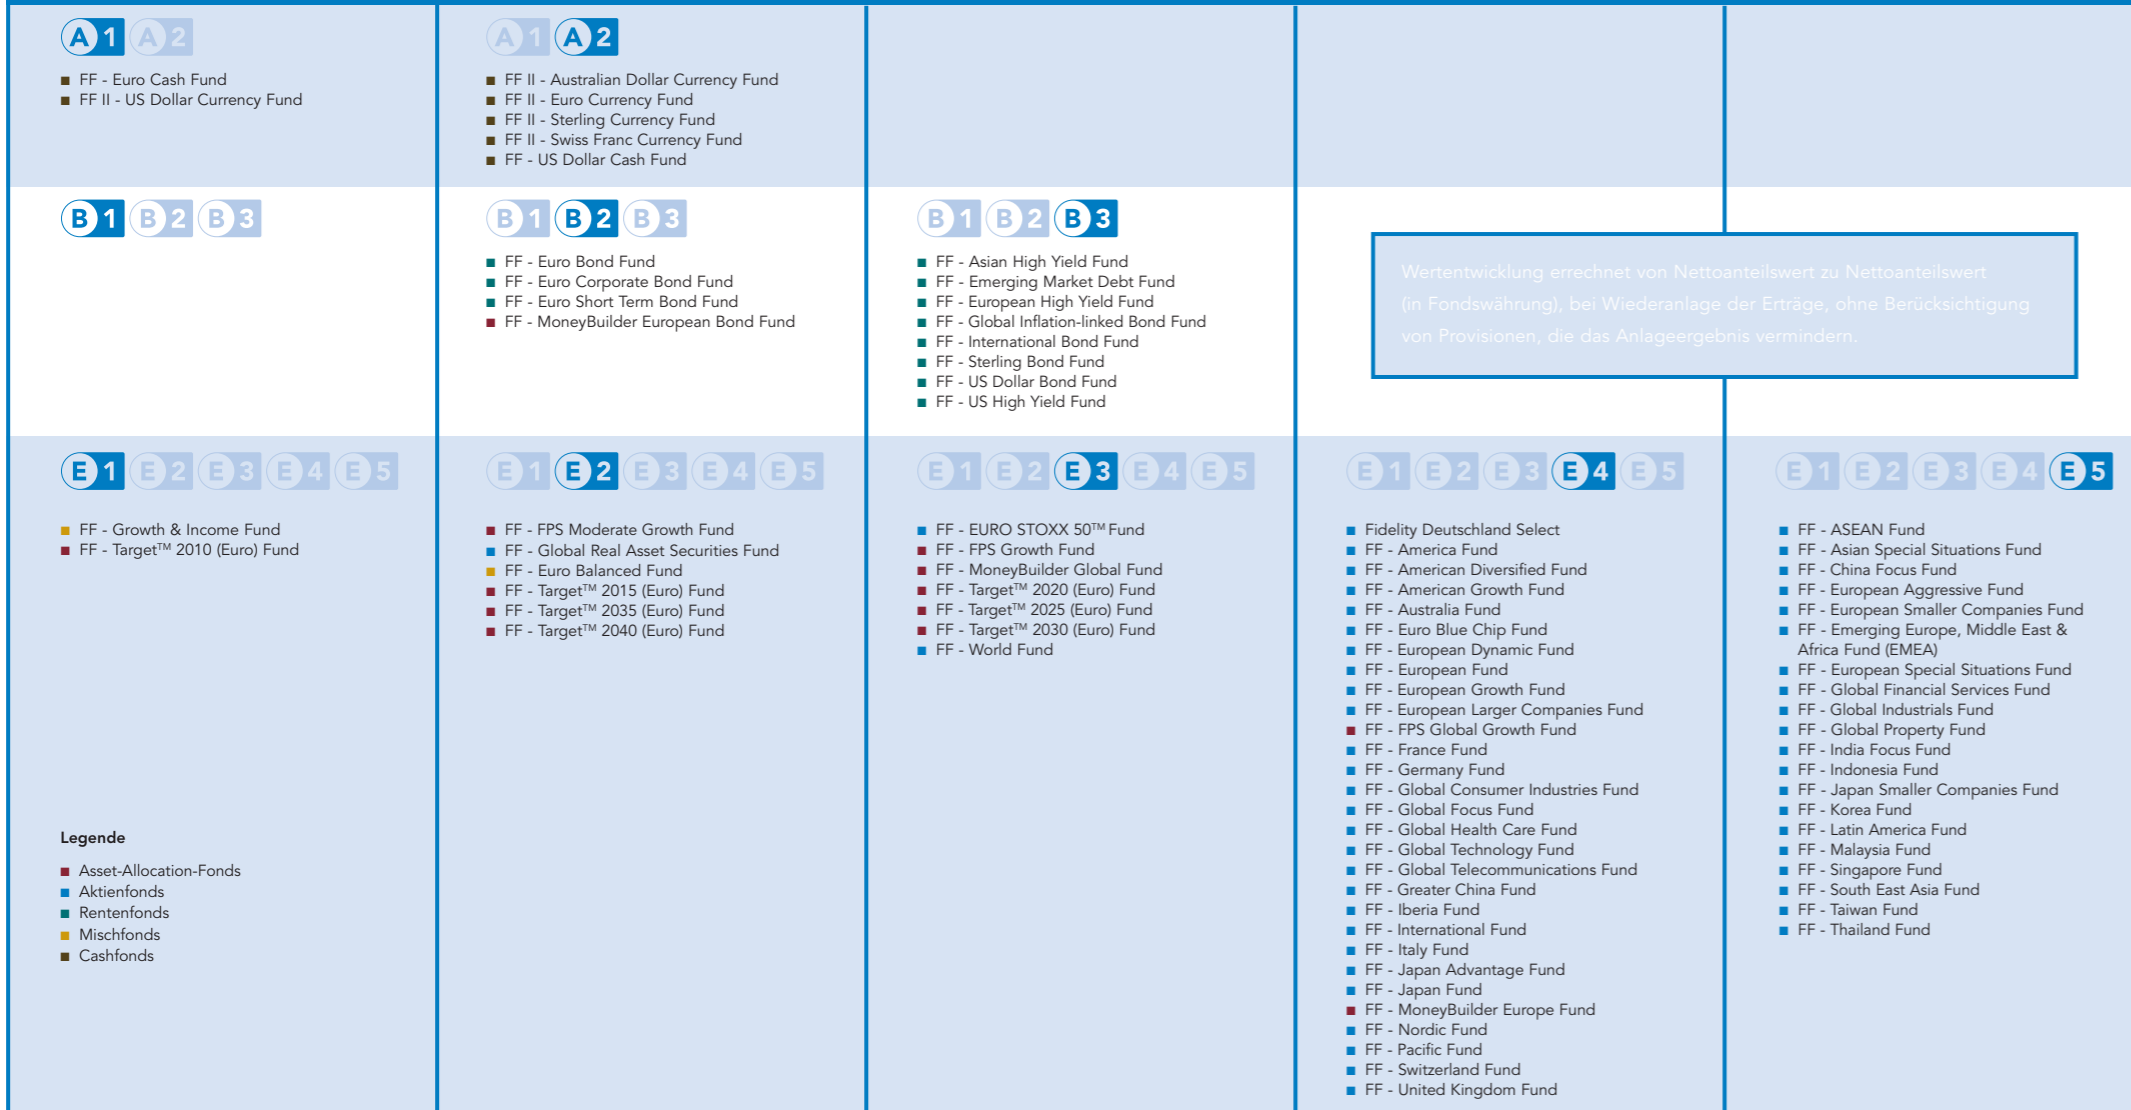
A 1 A 2

■ FF - Euro Cash Fund
■ FF II - US Dollar Currency Fund

A 1 A 2

■ FF II - Australian Dollar Currency Fund
■ FF II - Euro Currency Fund
■ FF II - Sterling Currency Fund
■ FF II - Swiss Franc Currency Fund
■ FF - US Dollar Cash Fund

B 1 B 2 B 3

B 1 B 2 B 3

■ FF - Euro Bond Fund
■ FF - Euro Corporate Bond Fund
■ FF - Euro Short Term Bond Fund
■ FF - MoneyBuilder European Bond Fund

B 1 B 2 B 3

■ FF - Asian High Yield Fund
■ FF - Emerging Market Debt Fund
■ FF - European High Yield Fund
■ FF - Global Inflation-linked Bond Fund
■ FF - International Bond Fund
■ FF - Sterling Bond Fund
■ FF - US Dollar Bond Fund
■ FF - US High Yield Fund

Wertentwicklung errechnet von Nettoanteilswert zu Nettoanteilswert (in Fondswährung), bei Wiederanlage der Erträge, ohne Berücksichtigung von Provisionen, die das Anlageergebnis vermindern.

E 1 E 2 E 3 E 4 E 5

■ FF - Growth & Income Fund
■ FF - Target™ 2010 (Euro) Fund

Legende

■ Asset-Allocation-Fonds
■ Aktienfonds
■ Rentenfonds
■ Mischfonds
■ Cashfonds

E 1 E 2 E 3 E 4 E 5

■ FF - FPS Moderate Growth Fund
■ FF - Global Real Asset Securities Fund
■ FF - Euro Balanced Fund
■ FF - Target™ 2015 (Euro) Fund
■ FF - Target™ 2035 (Euro) Fund
■ FF - Target™ 2040 (Euro) Fund

E 1 E 2 E 3 E 4 E 5

■ FF - EURO STOXX 50™ Fund
■ FF - FPS Growth Fund
■ FF - MoneyBuilder Global Fund
■ FF - Target™ 2020 (Euro) Fund
■ FF - Target™ 2025 (Euro) Fund
■ FF - Target™ 2030 (Euro) Fund
■ FF - World Fund

E 1 E 2 E 3 E 4 E 5

■ Fidelity Deutschland Select
■ FF - America Fund
■ FF - American Diversified Fund
■ FF - American Growth Fund
■ FF - Australia Fund
■ FF - Euro Blue Chip Fund
■ FF - European Dynamic Fund
■ FF - European Fund
■ FF - European Growth Fund
■ FF - European Larger Companies Fund
■ FF - FPS Global Growth Fund
■ FF - France Fund
■ FF - Germany Fund
■ FF - Global Consumer Industries Fund
■ FF - Global Focus Fund
■ FF - Global Health Care Fund
■ FF - Global Technology Fund
■ FF - Global Telecommunications Fund
■ FF - Greater China Fund
■ FF - Iberia Fund
■ FF - International Fund
■ FF - Italy Fund
■ FF - Japan Advantage Fund
■ FF - Japan Fund
■ FF - MoneyBuilder Europe Fund
■ FF - Nordic Fund
■ FF - Pacific Fund
■ FF - Switzerland Fund
■ FF - United Kingdom Fund

E 1 E 2 E 3 E 4 E 5

■ FF - ASEAN Fund
■ FF - Asian Special Situations Fund
■ FF - China Focus Fund
■ FF - European Aggressive Fund
■ FF - European Smaller Companies Fund
■ FF - Emerging Europe, Middle East & Africa Fund (EMEA)
■ FF - European Special Situations Fund
■ FF - Global Financial Services Fund
■ FF - Global Industrials Fund
■ FF - Global Property Fund
■ FF - India Focus Fund
■ FF - Indonesia Fund
■ FF - Japan Smaller Companies Fund
■ FF - Korea Fund
■ FF - Latin America Fund
■ FF - Malaysia Fund
■ FF - Singapore Fund
■ FF - South East Asia Fund
■ FF - Taiwan Fund
■ FF - Thailand Fund